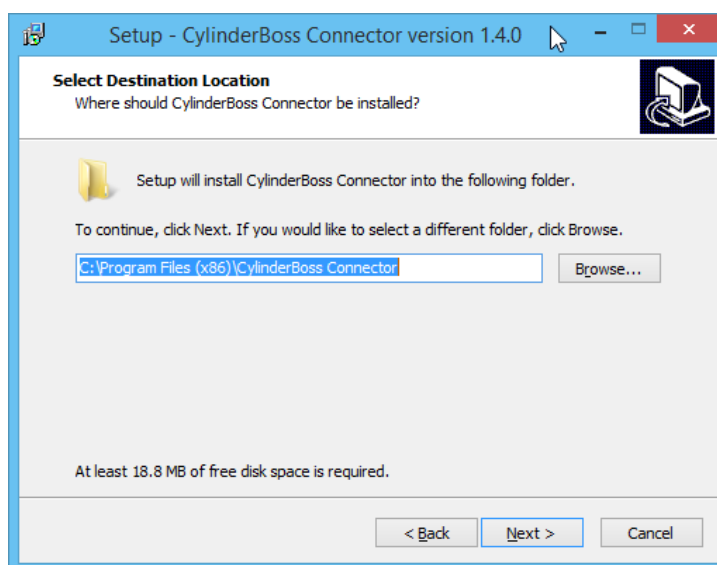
Setup - CylinderBoss Connector version 1.4.0

Select Destination Location
Where should CylinderBoss Connector be installed?

Setup will install CylinderBoss Connector into the following folder.

To continue, click Next. If you would like to select a different folder, click Browse.

C:\Program Files (x86)\CylinderBoss Connector

Browse...

At least 18.8 MB of free disk space is required.

< Back

Next >

Cancel